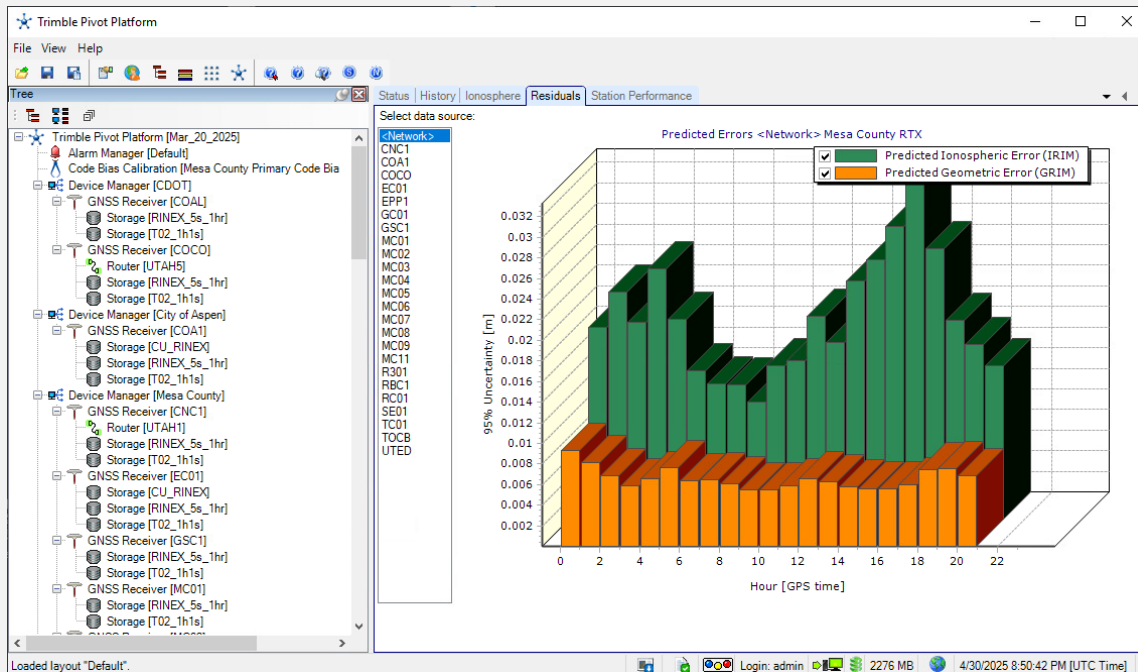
Trimble Pivot Platform

File View Help

Tree

Trimble Pivot Platform [Mar_20_2025]
Alarm Manager [Default]
Code Bias Calibration [Mesa County Primary Code Bia
Device Manager [CDOT]
GNSS Receiver [COAL]
Storage [RINEX_5s_1hr]
Storage [T02_1h1s]
GNSS Receiver [COCO]
Router [UTAH5]
Storage [RINEX_5s_1hr]
Storage [T02_1h1s]
Device Manager [City of Aspen]
GNSS Receiver [COA1]
Storage [CU_RINEX]
Storage [RINEX_5s_1hr]
Storage [T02_1h1s]
Device Manager [Mesa County]
GNSS Receiver [CNC1]
Router [UTAH1]
Storage [RINEX_5s_1hr]
Storage [T02_1h1s]
GNSS Receiver [EC01]
Storage [CU_RINEX]
Storage [RINEX_5s_1hr]
Storage [T02_1h1s]
GNSS Receiver [GSC1]
Storage [RINEX_5s_1hr]
Storage [T02_1h1s]
GNSS Receiver [MC01]
Storage [RINEX_5s_1hr]
Storage [T02_1h1s]

Status | History | Ionosphere | Residuals | Station Performance

Select data source:

<Network>
CNC1
COA1
COCO
EC01
EPP1
GC01
GSC1
MC01
MC02
MC03
MC04
MC05
MC06
MC07
MC08
MC09
MC11
R301
RBC1
RC01
SE01
TC01
TOCB
UTED

Predicted Errors <Network> Mesa County RTX

Predicted Ionospheric Error (IRIM)
Predicted Geometric Error (GRIM)

95% Uncertainty [m]

0.032
0.03
0.028
0.026
0.024
0.022
0.02
0.018
0.016
0.014
0.012
0.01
0.008
0.006
0.004
0.002

0 2 4 6 8 10 12 14 16 18 20 22

Hour [GPS time]

Loaded layout "Default".

Login: admin
2276 MB
4/30/2025 8:50:42 PM [UTC Time]